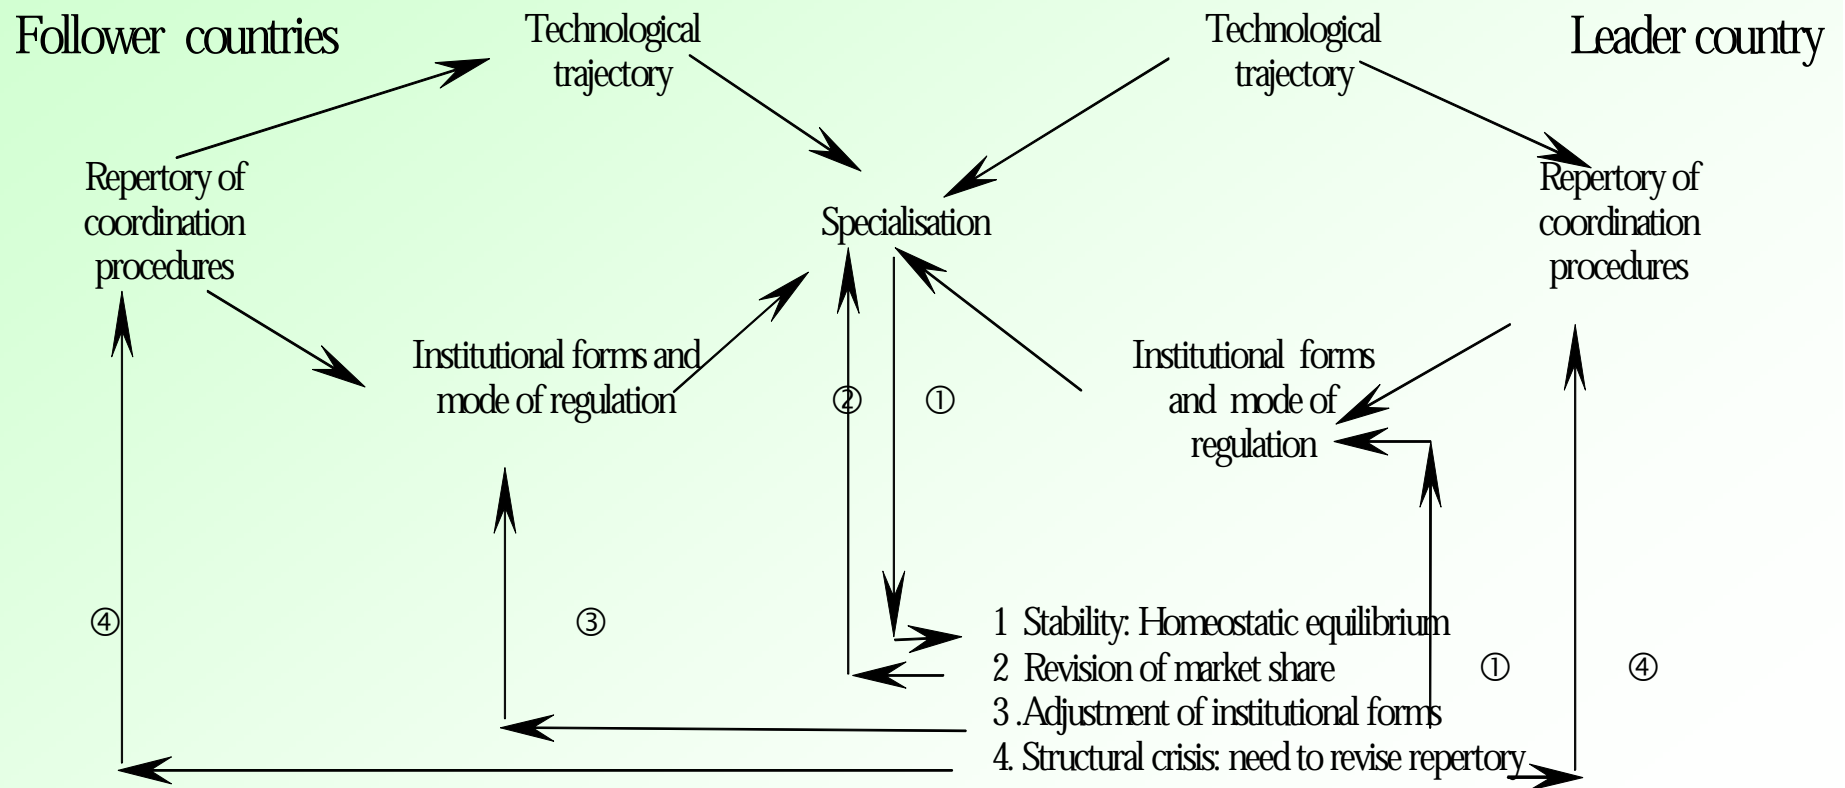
Follower countries

Technological trajectory

Technological trajectory

Leader country

Repertory of coordination procedures

Specialisation

Repertory of coordination procedures

Institutional forms and mode of regulation

②

①

Institutional forms and mode of regulation

④

③

1 Stability: Homeostatic equilibrium
2 Revision of market share
3 .Adjustment of institutional forms
4. Structural crisis: need to revise repertory

①

④